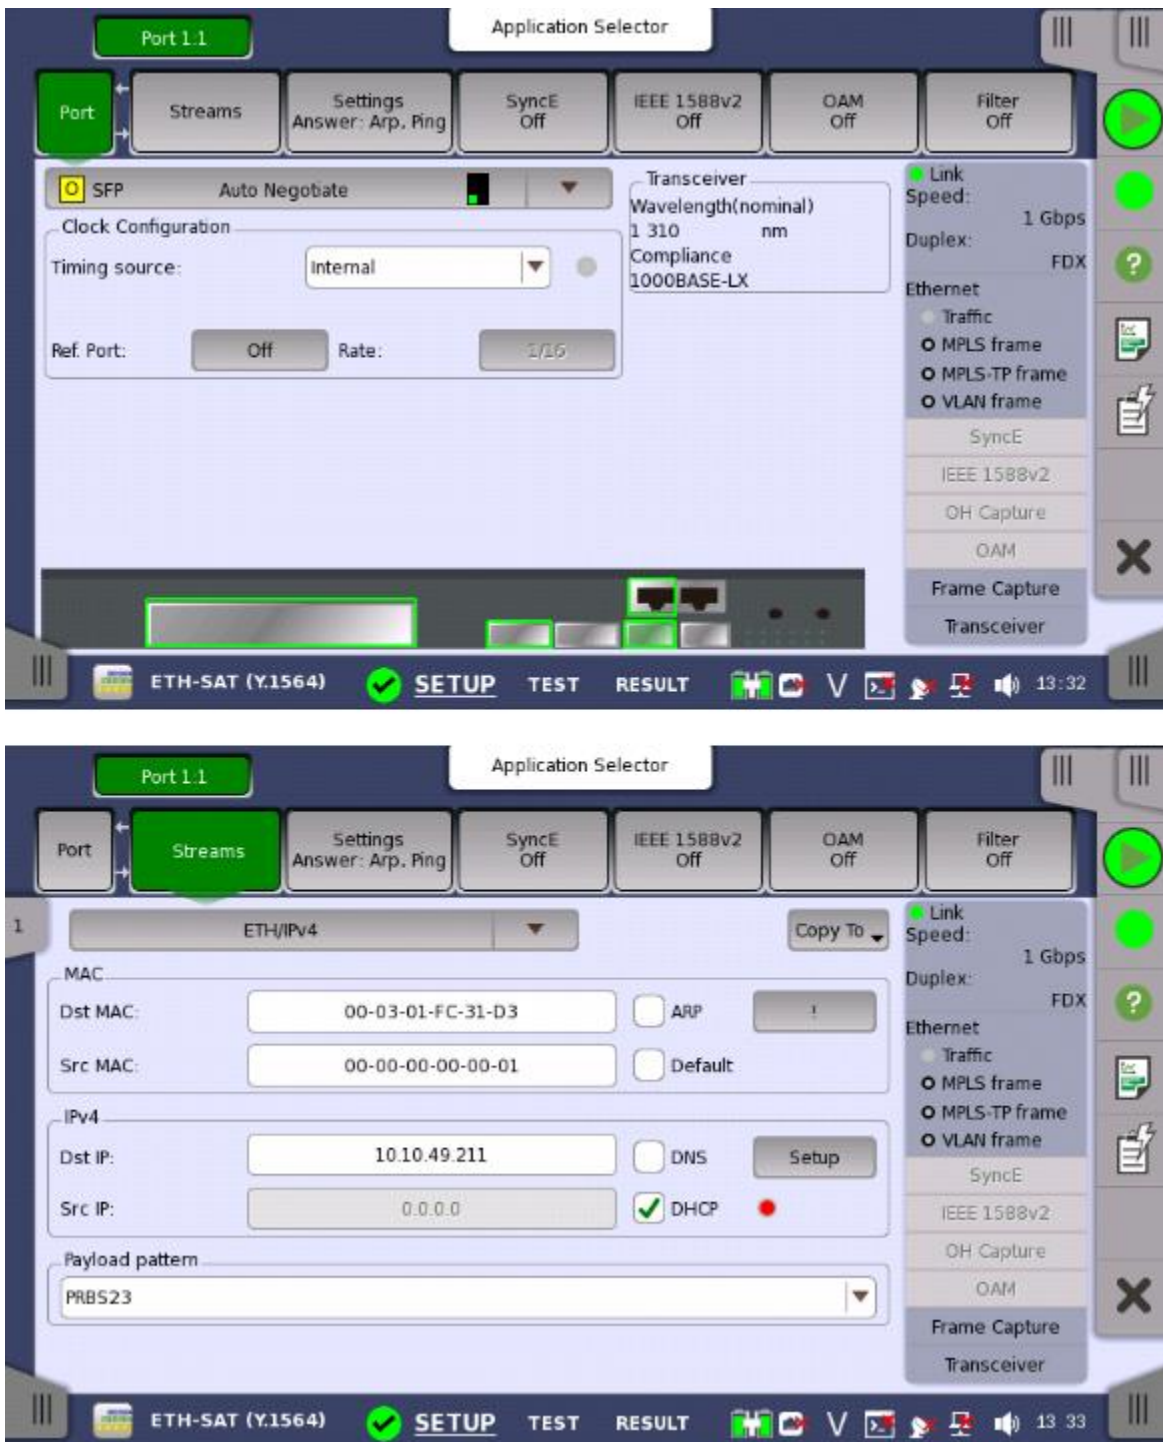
Port 1.1

Application Selector

Port

Streams

Settings
Answer: Arp, Ping

SyncE
Off

IEEE 1588v2
Off

OAM
Off

Filter
Off

O SFP Auto Negotiate

Clock Configuration

Timing source: Internal

Ref. Port: Off Rate: 1/16

Transceiver
Wavelength(nominal)
1 310 nm
Compliance
1000BASE-LX

Link
Speed:
1 Gbps
Duplex:
FDX
Ethernet
Traffic
MPLS frame
MPLS-TP frame
VLAN frame

SyncE
IEEE 1588v2
OH Capture
OAM
Frame Capture
Transceiver

ETH-SAT (Y.1564) SETUP TEST RESULT V 13:32

Port 1.1

Application Selector

Port

Streams

Settings
Answer: Arp, Ping

SyncE
Off

IEEE 1588v2
Off

OAM
Off

Filter
Off

1

ETH/IPv4

Copy To

MAC

Dst MAC: 00-03-01-FC-31-D3 ARP !

Src MAC: 00-00-00-00-00-01 Default

IPv4

Dst IP: 10.10.49.211 DNS Setup

Src IP: 0.0.0.0 DHCP

Payload pattern

PRBS23

Link
Speed:
1 Gbps
Duplex:
FDX
Ethernet
Traffic
MPLS frame
MPLS-TP frame
VLAN frame

SyncE
IEEE 1588v2
OH Capture
OAM
Frame Capture
Transceiver

ETH-SAT (Y.1564) SETUP TEST RESULT V 13:33